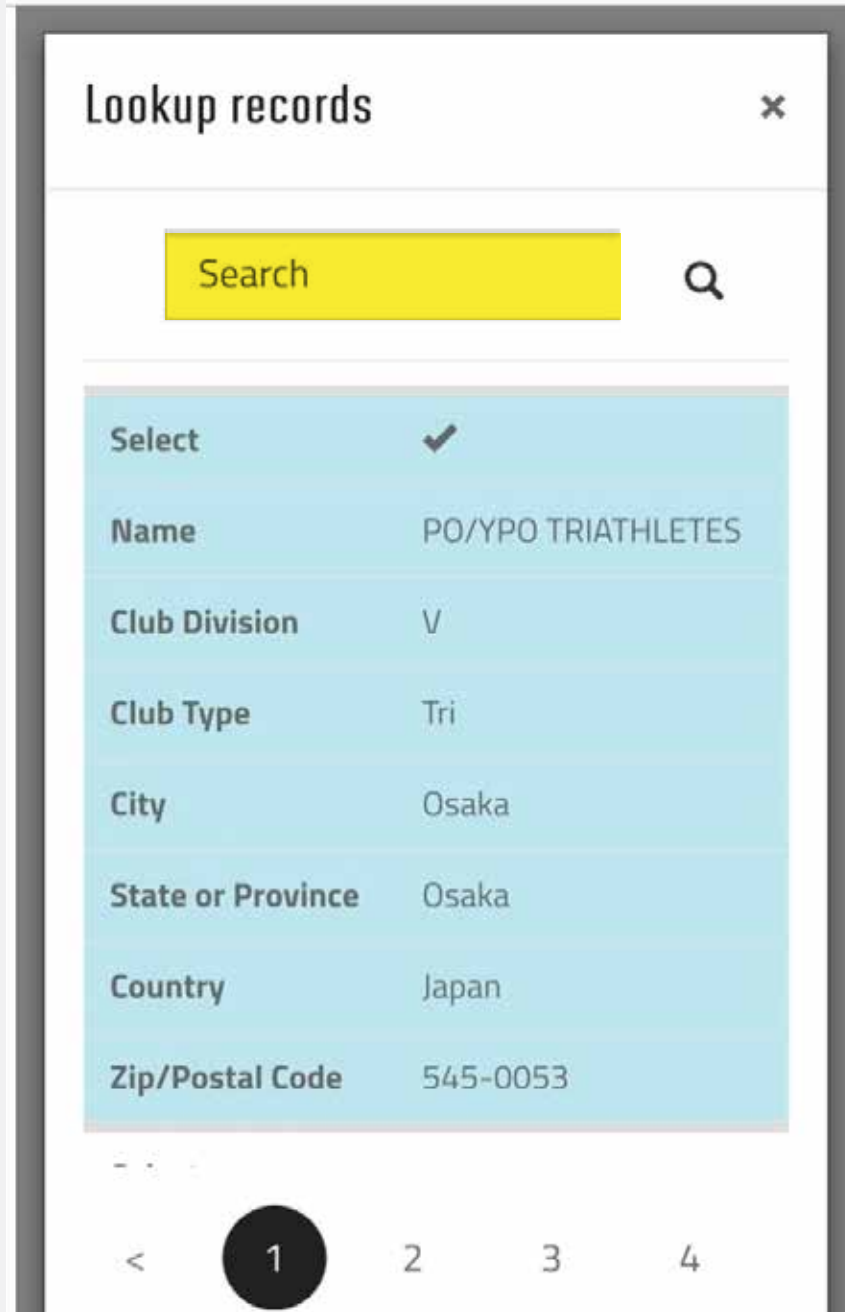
Lookup records ×

Search

| Select | ✔ |
|---|---|
| Name | PO/YPO TRIATHLETES |
| Club Division | V |
| Club Type | Tri |
| City | Osaka |
| State or Province | Osaka |
| Country | Japan |
| Zip/Postal Code | 545-0053 |

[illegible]

< 1 2 3 4